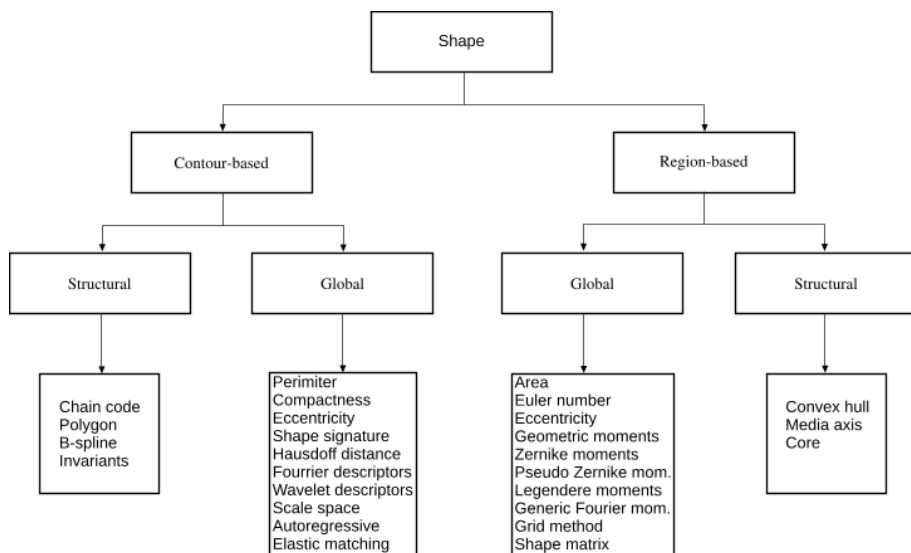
Shape

Contour-based

Region-based

Structural

Global

Global

Structural

Chain code
Polygon
B-spline
Invariants

Perimiter
Compactness
Eccentricity
Shape signature
Hausdoff distance
Fourrier descriptors
Wavelet descriptors
Scale space
Autoregressive
Elastic matching

Area
Euler number
Eccentricity
Geometric moments
Zernike moments
Pseudo Zernike mom.
Legendere moments
Generic Fourier mom.
Grid method
Shape matrix

Convex hull
Media axis
Core